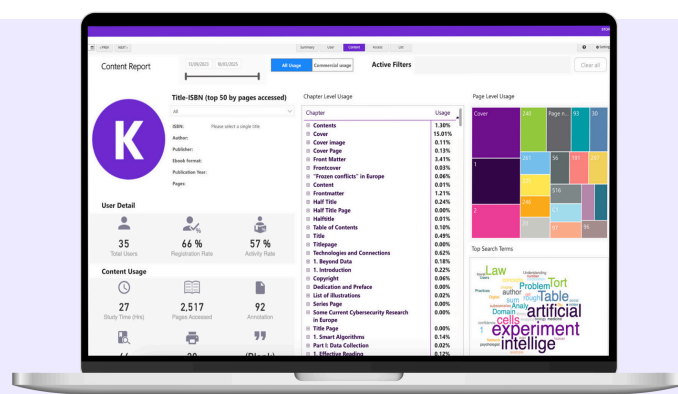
< PREV NEXT > Summary User Content Access Lib

Content Report

15/06/2023 16/02/2025

All Usage Commercial usage Active Filters Clear all

K

Title-ISBN (top 50 by pages accessed)

All

ISBN: Please select a single title
Author:
Publisher:
Ebook format:
Publication Year:
Pages:

User Detail

35
Total Users

66 %
Registration Rate

57 %
Activity Rate

Content Usage

27
Study Time (Hrs)

2.517
Pages Accessed

92
Annotation

Chapter Level Usage

| Chapter | Usage |
|---|---|
| Contents | 1.30% |
| Cover | 15.01% |
| Cover image | 0.11% |
| Cover Page | 0.13% |
| Front Matter | 3.41% |
| Frontcover | 0.03% |
| "Frozen conflicts" in Europe | 0.06% |
| Content | 0.01% |
| Frontmatter | 1.21% |
| Half Title | 0.24% |
| Half Title Page | 0.00% |
| Halftitle | 0.01% |
| Table of Contents | 0.10% |
| Title | 0.49% |
| Titlepage | 0.00% |
| Technologies and Connections | 0.62% |
| 1. Beyond Data | 0.18% |
| 1. Introduction | 0.22% |
| Copyright | 0.06% |
| Dedication and Preface | 0.00% |
| List of illustrations | 0.02% |
| Series Page | 0.00% |
| Some Current Cybersecurity Research in Europe | 0.00% |
| Title Page | 0.00% |
| 1. Smart Algorithms | 0.14% |
| Part I: Data Collection | 0.02% |
| 1. Effective Reading | 0.12% |

Page Level Usage

Cover 240 Page n.. 93 30 1 261 56 191 217 516 246 2 91 86

Top Search Terms

Law Problem Tort author Table artificial cells experiment intellige Domain Analy sum